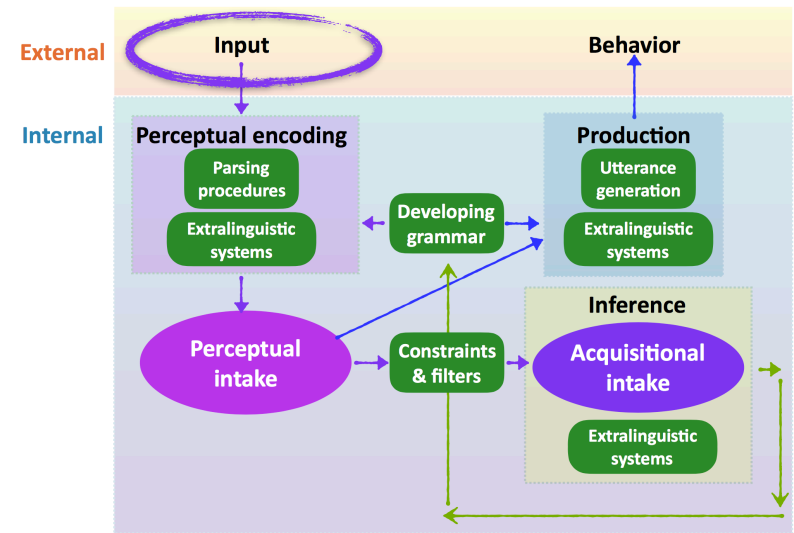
External

Input

Behavior

Internal

Perceptual encoding

Parsing procedures

Extralinguistic systems

Developing grammar

Production

Utterance generation

Extralinguistic systems

Inference

Perceptual intake

Constraints & filters

Acquisitional intake

Extralinguistic systems